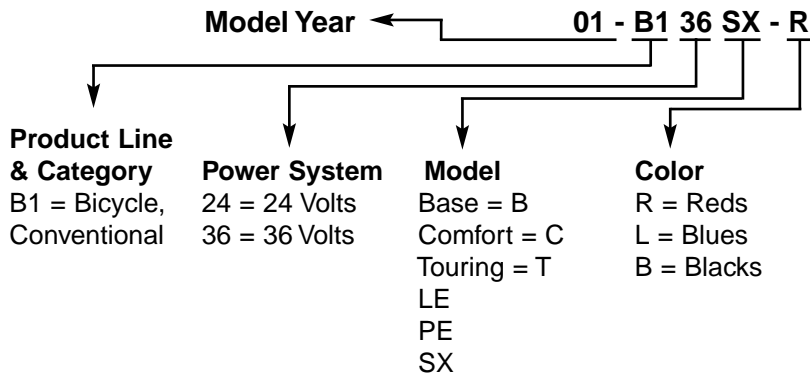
Model Year

01 - B1 36 SX - R

Product Line & Category
B1 = Bicycle, Conventional

Power System
24 = 24 Volts
36 = 36 Volts

Model
Base = B
Comfort = C
Touring = T
LE
PE
SX

Color
R = Reds
L = Blues
B = Blacks